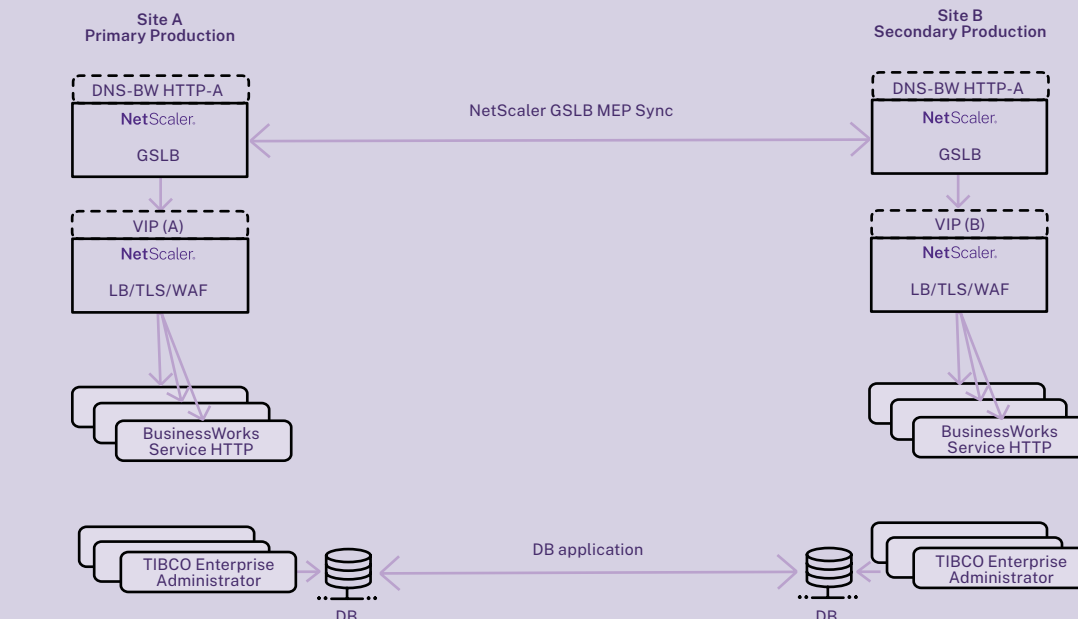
Site A
Primary Production

Site B
Secondary Production

DNS-BW HTTP-A
NetScaler.
GSLB

NetScaler GSLB MEP Sync

DNS-BW HTTP-A
NetScaler.
GSLB

VIP (A)
NetScaler.
LB/TLS/WAF

VIP (B)
NetScaler.
LB/TLS/WAF

BusinessWorks Service HTTP

BusinessWorks Service HTTP

TIBCO Enterprise Administrator

DB

DB application

DB

TIBCO Enterprise Administrator